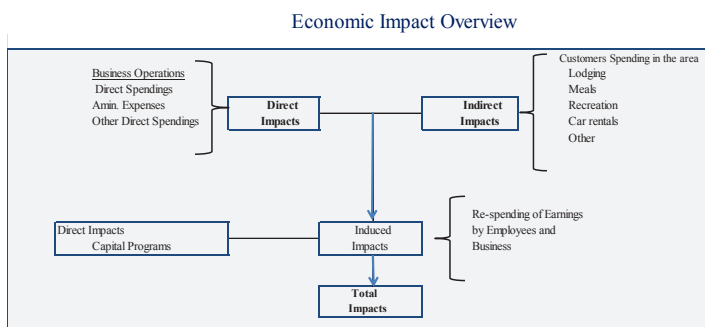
Economic Impact Overview

Business Operations
Direct Spendings
Amin. Expenses
Other Direct Spendings

Direct Impacts

Indirect Impacts

Customers Spending in the area
Lodging
Meals
Recreation
Car rentals
Other

Direct Impacts
Capital Programs

Induced Impacts

Re-spending of Earnings by Employees and Business

Total Impacts